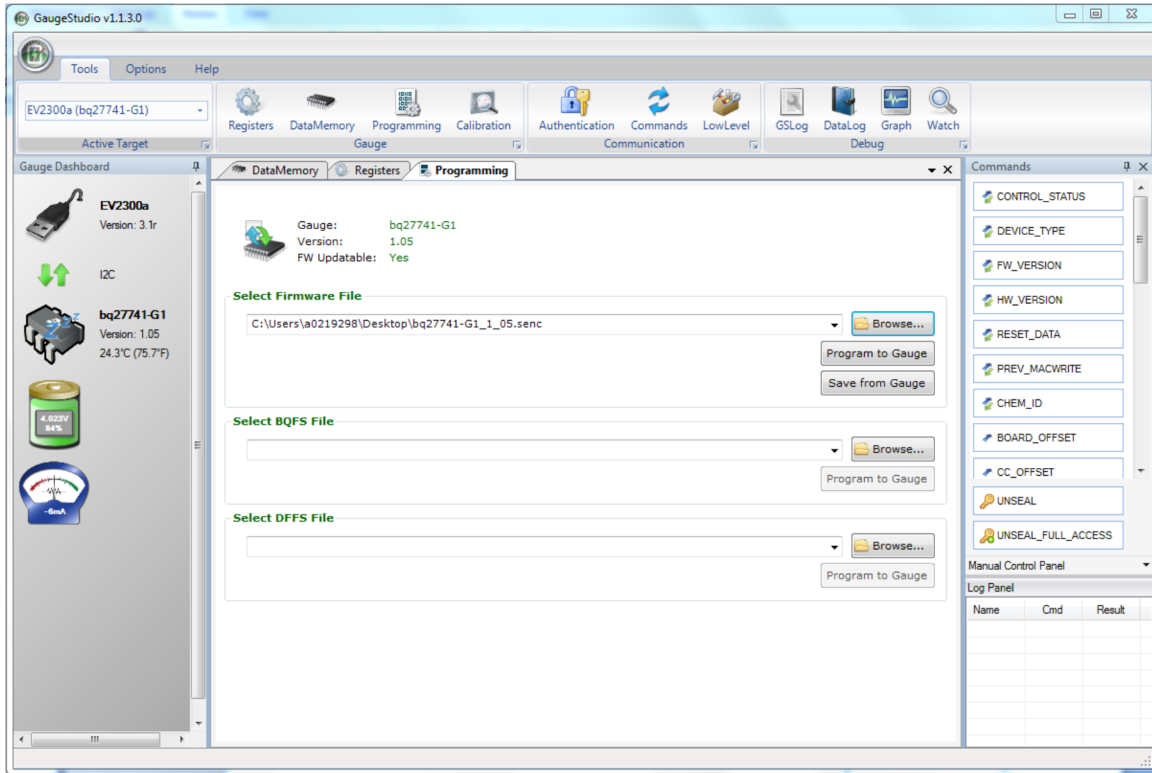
GaugeStudio v1.1.3.0

Tools Options Help

EV2300a (bq27741-G1)
Active Target

Registers DataMemory Programming Calibration
Gauge

Authentication Commands LowLevel
Communication

GSLog DataLog Graph Watch
Debug

Gauge Dashboard

EV2300a
Version: 3.1r

I2C

bq27741-G1
Version: 1.05
24.3°C (75.7°F)

4.023V
84%

-6mA

DataMemory Registers Programming

Gauge: bq27741-G1
Version: 1.05
FW Updatable: Yes

Select Firmware File
C:\Users\a0219298\Desktop\bq27741-G1_1_05.senc
Browse...
Program to Gauge
Save from Gauge

Select BQFS File
Browse...
Program to Gauge

Select DFFS File
Browse...
Program to Gauge

Commands
CONTROL_STATUS
DEVICE_TYPE
FW_VERSION
HW_VERSION
RESET_DATA
PREV_MACWRITE
CHEM_ID
BOARD_OFFSET
CC_OFFSET
UNSEAL
UNSEAL_FULL_ACCESS

Manual Control Panel

Log Panel

| Name | Cmd | Result |
|---|---|---|